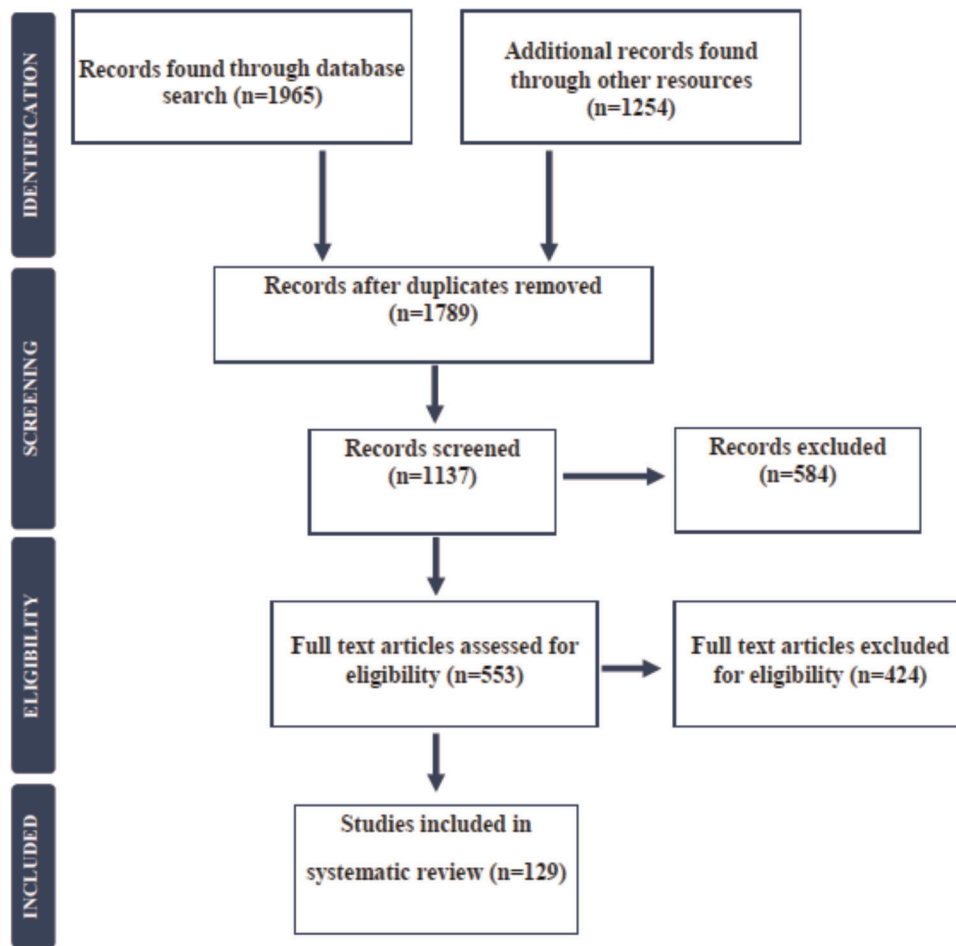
IDENTIFICATION

Records found through database search (n=1965)

Additional records found through other resources (n=1254)

Records after duplicates removed (n=1789)

SCREENING

Records screened (n=1137)

Records excluded (n=584)

ELIGIBILITY

Full text articles assessed for eligibility (n=553)

Full text articles excluded for eligibility (n=424)

INCLUDED

Studies included in systematic review (n=129)